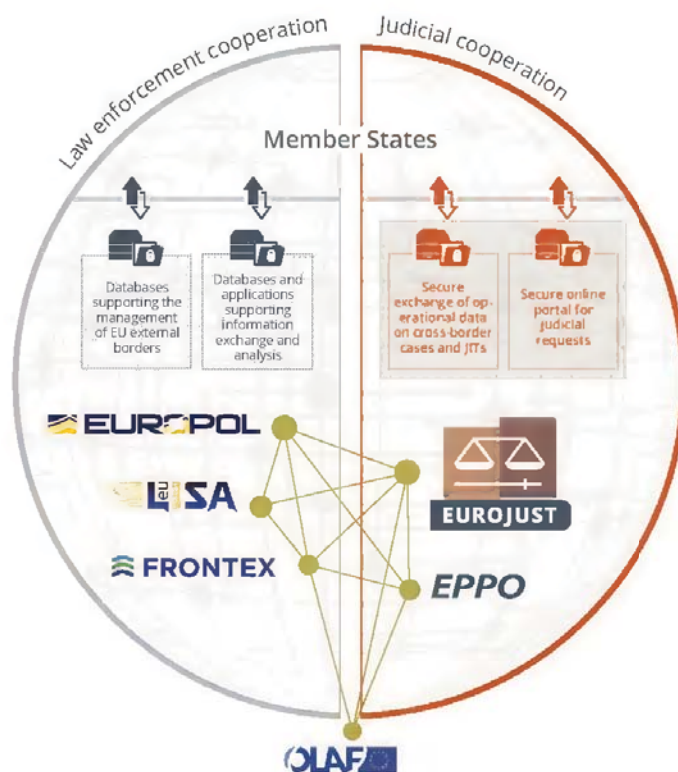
Law enforcement cooperation

Judicial cooperation

Member States

Databases supporting the management of EU external borders

Databases and applications supporting information exchange and analysis

Secure exchange of operational data on cross-border cases and JITs

Secure online portal for judicial requests

EUROPOL

eu-LISA

FRONTEX

EUROJUST

EPPO

OLAF